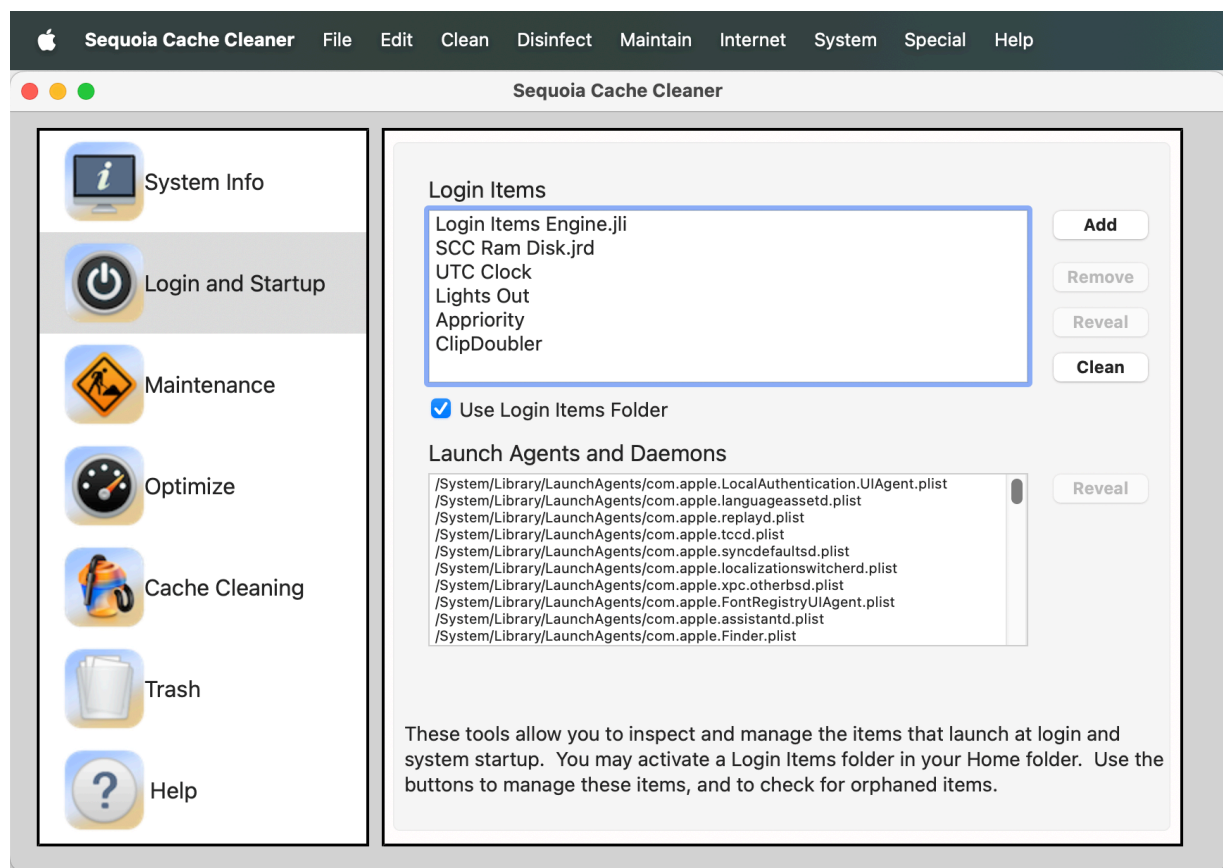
Sequoia Cache Cleaner File Edit Clean Disinfect Maintain Internet System Special Help

Sequoia Cache Cleaner

System Info

Login and Startup

Maintenance

Optimize

Cache Cleaning

Trash

Help

Login Items

Login Items Engine.jli
SCC Ram Disk.jrd
UTC Clock
Lights Out
Appriority
ClipDoubler

Add

Remove

Reveal

Clean

Use Login Items Folder

Launch Agents and Daemons

/System/Library/LaunchAgents/com.apple.LocalAuthentication.UIAgent.plist
/System/Library/LaunchAgents/com.apple.languageassetd.plist
/System/Library/LaunchAgents/com.apple.replayd.plist
/System/Library/LaunchAgents/com.apple.tccd.plist
/System/Library/LaunchAgents/com.apple.syncdefaultsd.plist
/System/Library/LaunchAgents/com.apple.localizationswitcherd.plist
/System/Library/LaunchAgents/com.apple.xpc.otherbsd.plist
/System/Library/LaunchAgents/com.apple.FontRegistryUIAgent.plist
/System/Library/LaunchAgents/com.apple.assistantd.plist
/System/Library/LaunchAgents/com.apple.Finder.plist

Reveal

These tools allow you to inspect and manage the items that launch at login and system startup. You may activate a Login Items folder in your Home folder. Use the buttons to manage these items, and to check for orphaned items.